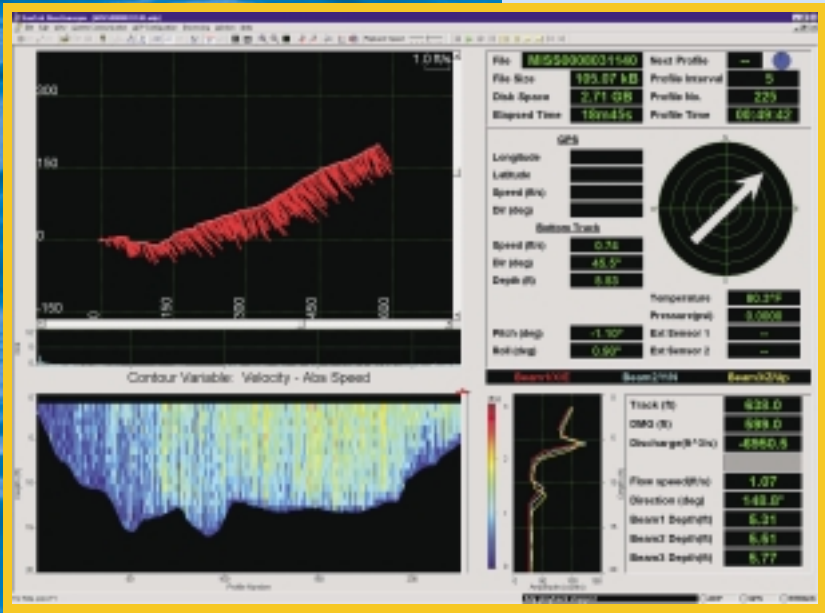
1.0 ft/s

300

150

0

-150

0

150

300

450

600

Contour Variable: Velocity - Abs Speed

| File | MISS0000031140 | Next Profile | -- |
|---|---|---|---|
| File Size | 105.07 kB | Profile Interval | 5 |
| Disk Space | 2.71 GB | Profile No. | 225 |
| Elapsed Time | 18m45s | Profile Time | 00:49:42 |

GPS

Longitude

Latitude

Speed (ft/s)

Dir (deg)

Bottom Track

| Speed (ft/s) | 0.74 |
|---|---|
| Dir (deg) | 45.5° |
| Depth (ft) | 6.63 |

| Temperature | 80.3°F |
|---|---|
| Pressure(psi) | 0.0000 |
| Ext Sensor 1 | -- |
| Ext Sensor 2 | -- |

| Pitch (deg) | -1.10° |
|---|---|
| Roll (deg) | 0.90° |

Beam1/X/E

Beam2/Y/N

Beam3/Z/Up

| Track (ft) | 633.0 |
|---|---|
| DMG (ft) | 599.0 |
| Discharge(ft^3/s) | -6560.5 |
| Flow speed(ft/s) | 1.07 |
| Direction (deg) | 148.0° |
| Beam1 Depth(ft) | 5.31 |
| Beam2 Depth(ft) | 5.51 |
| Beam3 Depth(ft) | 5.77 |

Profile Number